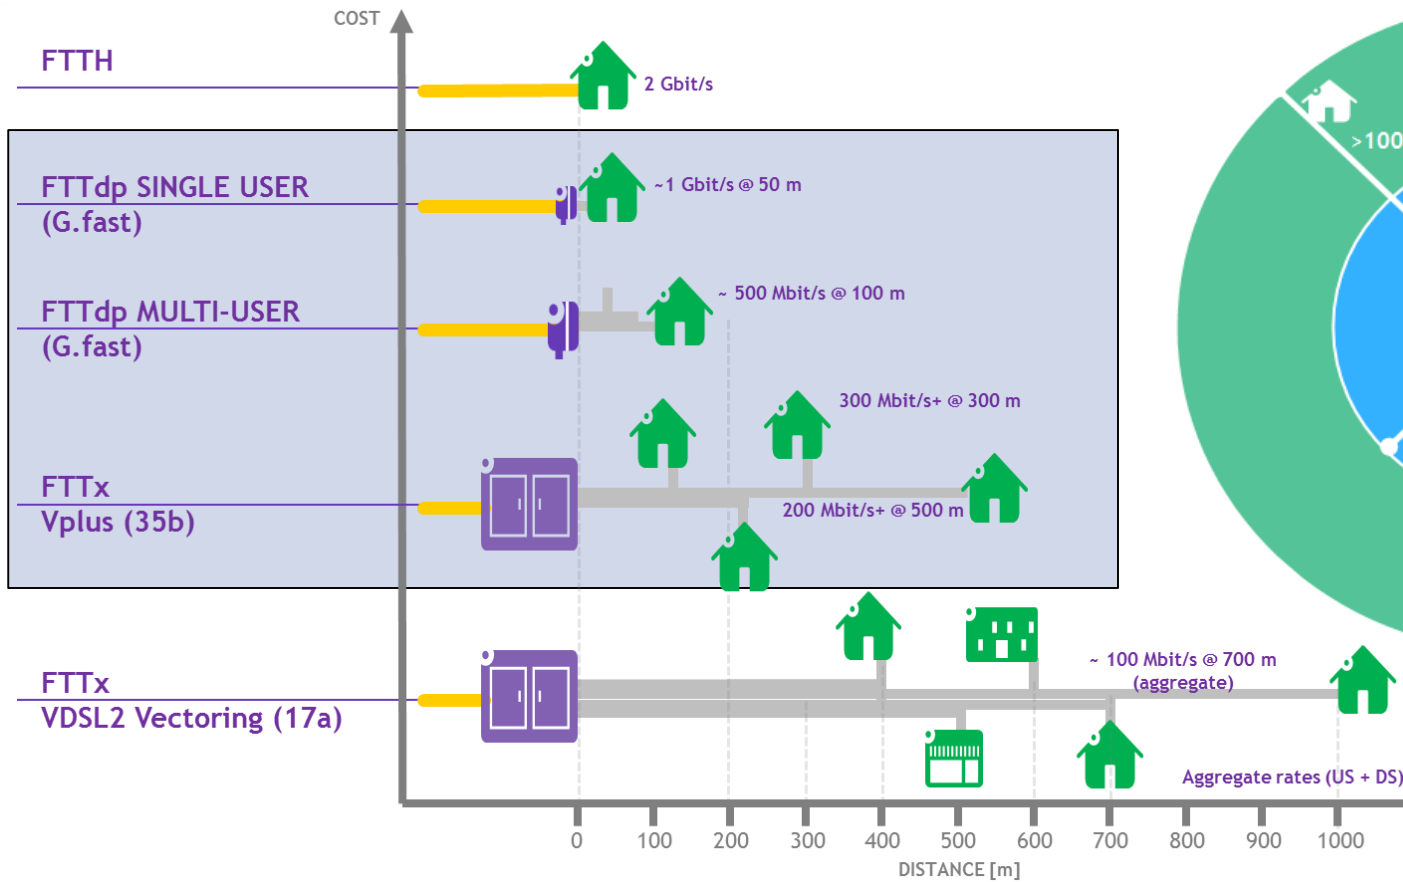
COST

FTTH

2 Gbit/s

>100

FTTdp SINGLE USER
(G.fast)

~1 Gbit/s @ 50 m

FTTdp MULTI-USER
(G.fast)

~ 500 Mbit/s @ 100 m

300 Mbit/s+ @ 300 m

FTTx
Vplus (35b)

200 Mbit/s+ @ 500 m

FTTx
VDSL2 Vectoring (17a)

~ 100 Mbit/s @ 700 m
(aggregate)

Aggregate rates (US + DS)

0 100 200 300 400 500 600 700 800 900 1000

DISTANCE [m]